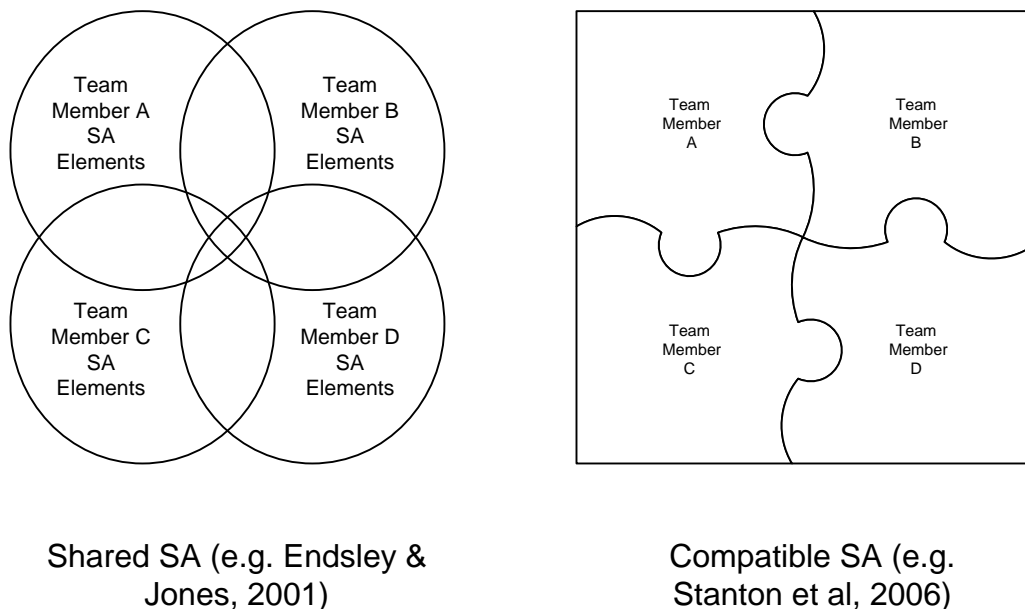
Team Member A SA Elements

Team Member B SA Elements

Team Member C SA Elements

Team Member D SA Elements

Team Member A

Team Member B

Team Member C

Team Member D

Shared SA (e.g. Endsley & Jones, 2001)

Compatible SA (e.g. Stanton et al, 2006)